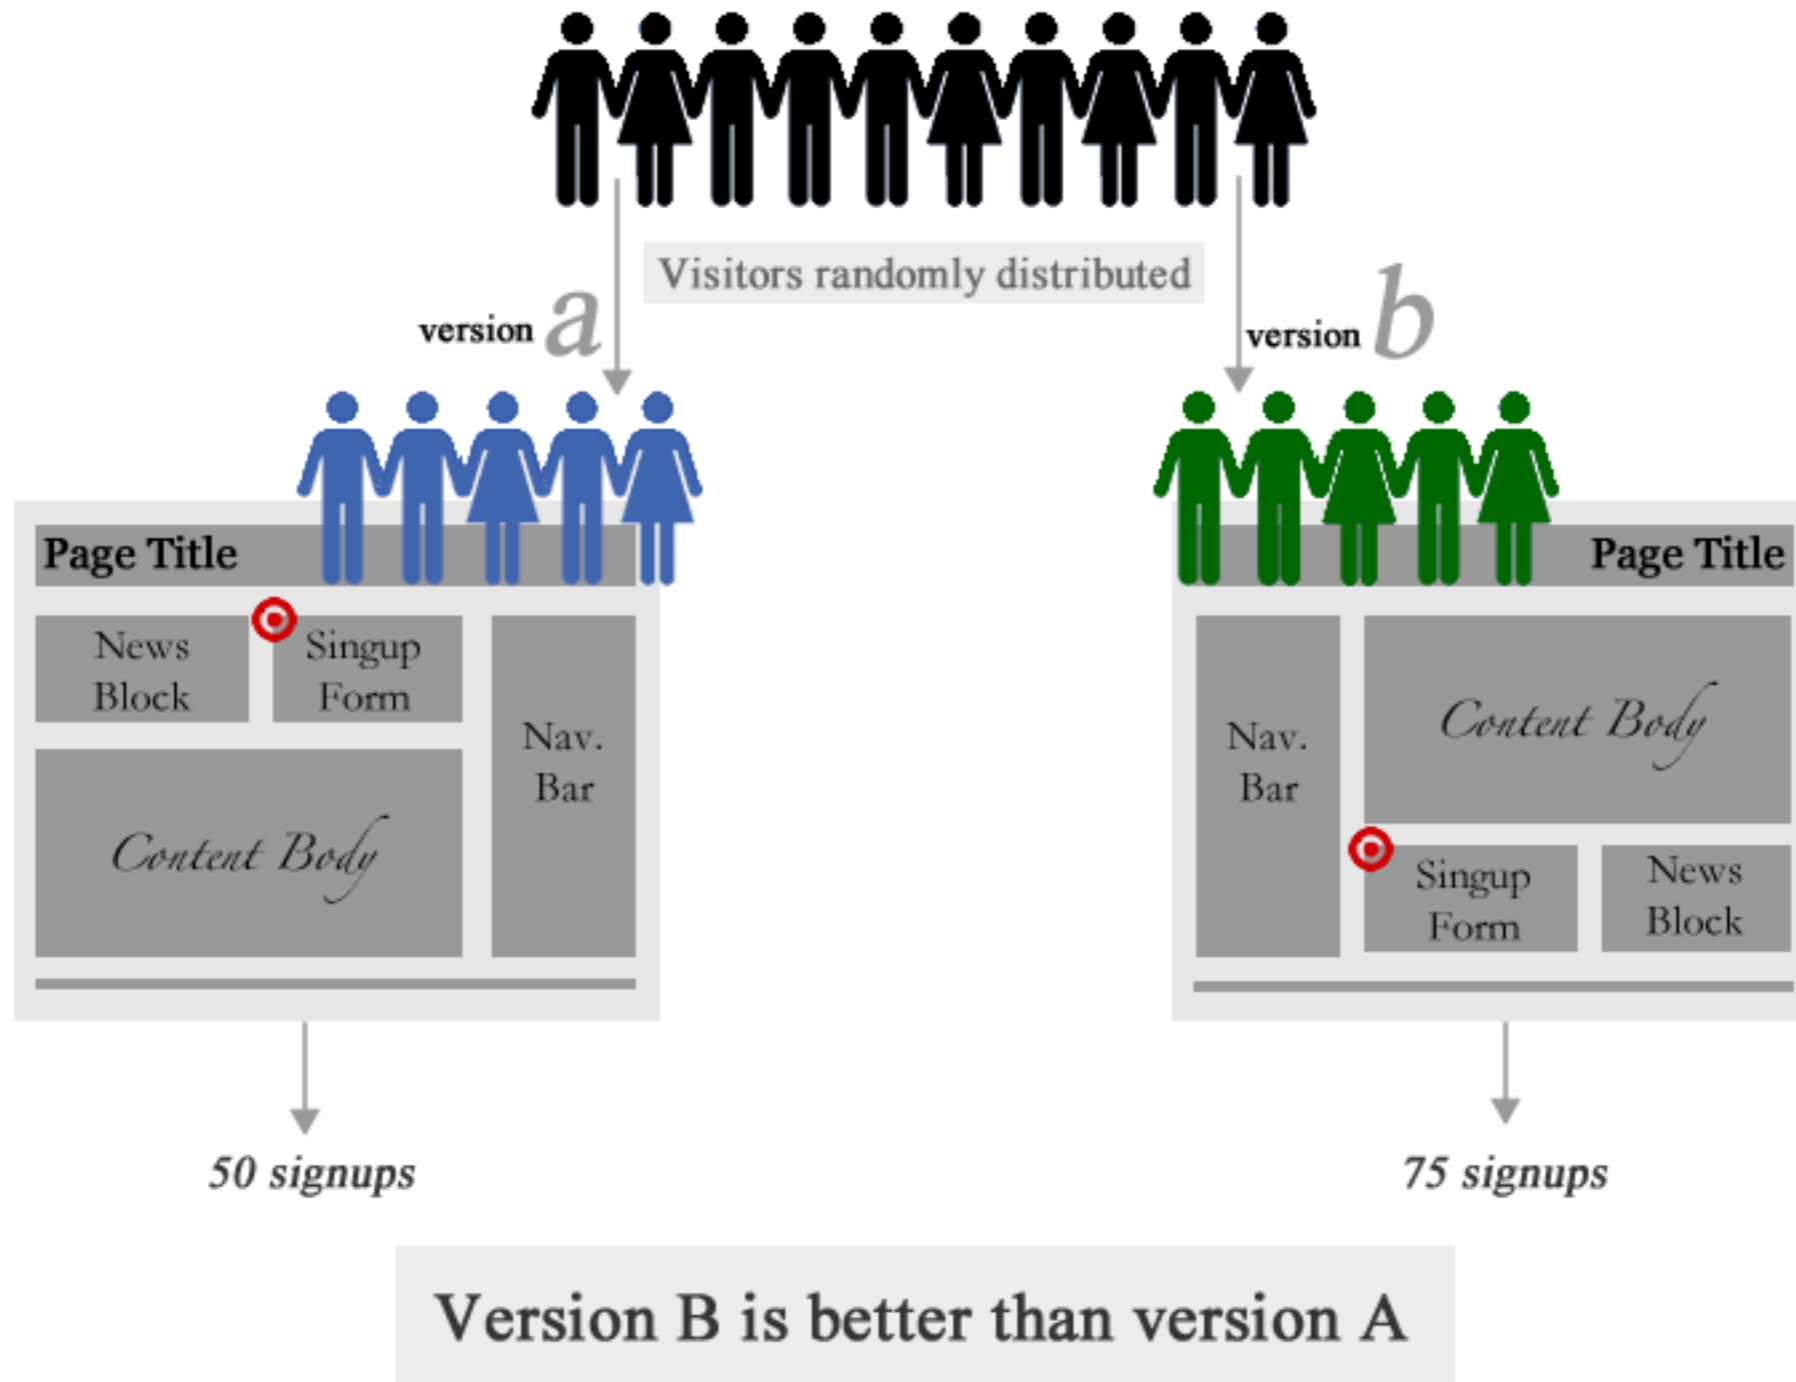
Visitors randomly distributed

version a

version b

Page Title

News Block

Singup Form

Nav. Bar

Content Body

Page Title

Nav. Bar

Content Body

Singup Form

News Block

50 signups

75 signups

Version B is better than version A